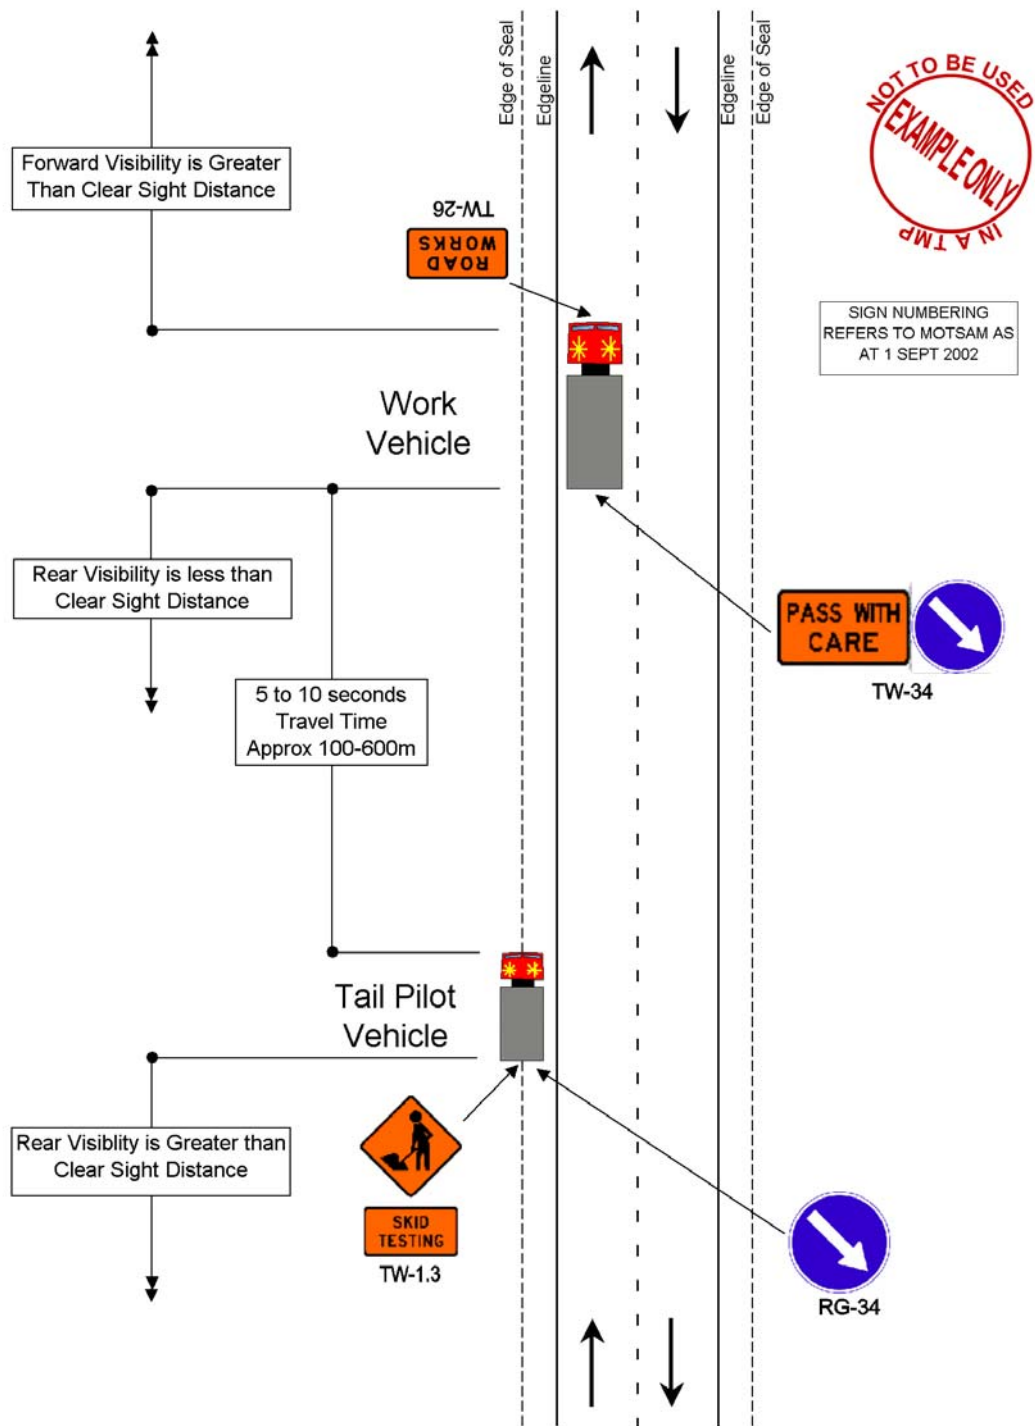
Edge of Seal
Edgeline
Edgeline
Edge of Seal

NOT TO BE USED
EXAMPLE ONLY
IN A TMP

Forward Visibility is Greater Than Clear Sight Distance

TW-26
ROAD WORKS

SIGN NUMBERING REFERS TO MOTSAM AS AT 1 SEPT 2002

Work Vehicle

Rear Visibility is less than Clear Sight Distance

PASS WITH CARE
TW-34

5 to 10 seconds Travel Time Approx 100-600m

Tail Pilot Vehicle

Rear Visiblity is Greater than Clear Sight Distance

SKID TESTING
TW-1.3

RG-34